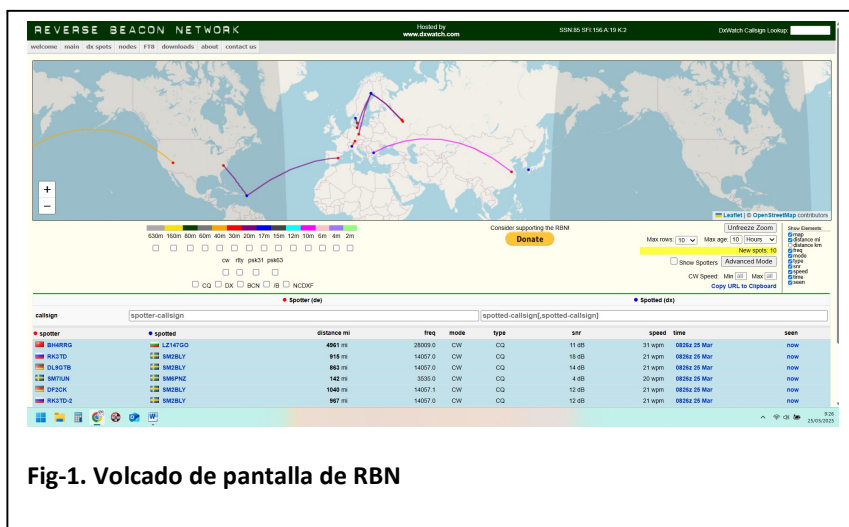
REVERSE BEACON NETWORK

Hosted by www.dxwatch.com

SSN:85 SFI:156 A:19 K:2

DxWatch Callsign Lookup:

welcome main dx spots nodes FT8 downloads about contact us

Leaflet | © OpenStreetMap contributors

630m 160m 80m 60m 40m 30m 20m 17m 15m 12m 10m 6m 4m 2m

cw rtty psk31 psk63

CQ DX BCN /B NCDXF

Consider supporting the RBN!

Donate

Unfreeze Zoom

Max rows: 10 Max age: 10 Hours

New spots: 10

Show Spotters Advanced Mode

CW Speed: Min Max

Copy URL to Clipboard

Show Elements: map distance mi distance km freq mode type snr speed time seen

● Spotter (de) ● Spotted (dx)

callsign spotter-callsign spotted-callsign[,spotted-callsign]

| ● spotter | ● spotted | distance mi | freq | mode | type | snr | speed | time | seen |
|---|---|---|---|---|---|---|---|---|---|
| BH4RRG | LZ147GO | 4961 mi | 28009.0 | CW | CQ | 11 dB | 31 wpm | 0826z 25 Mar | now |
| RK3TD | SM2BLY | 916 mi | 14057.0 | CW | CQ | 18 dB | 21 wpm | 0826z 25 Mar | now |
| DL9GTB | SM2BLY | 863 mi | 14057.0 | CW | CQ | 14 dB | 21 wpm | 0826z 25 Mar | now |
| SM7IUN | SM6PNZ | 142 mi | 3535.0 | CW | CQ | 4 dB | 20 wpm | 0826z 25 Mar | now |
| DF2CK | SM2BLY | 1040 mi | 14057.1 | CW | CQ | 12 dB | 21 wpm | 0826z 25 Mar | now |
| RK3TD-2 | SM2BLY | 967 mi | 14057.0 | CW | CQ | 12 dB | 21 wpm | 0826z 25 Mar | now |

9:26
25/03/2025

Fig-1. Volcado de pantalla de RBN